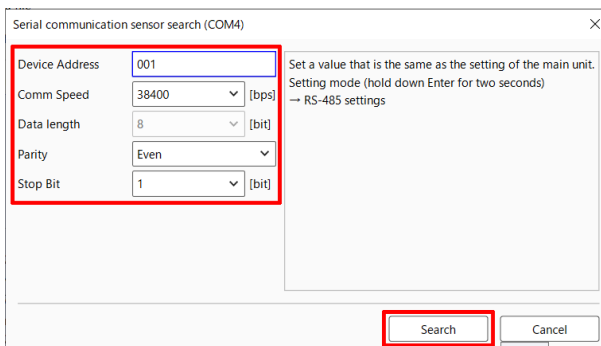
Serial communication sensor search (COM4)

Device Address 001
Comm Speed 38400 [bps]
Data length 8 [bit]
Parity Even
Stop Bit 1 [bit]

Set a value that is the same as the setting of the main unit.
Setting mode (hold down Enter for two seconds)
→ RS-485 settings

Search
Cancel